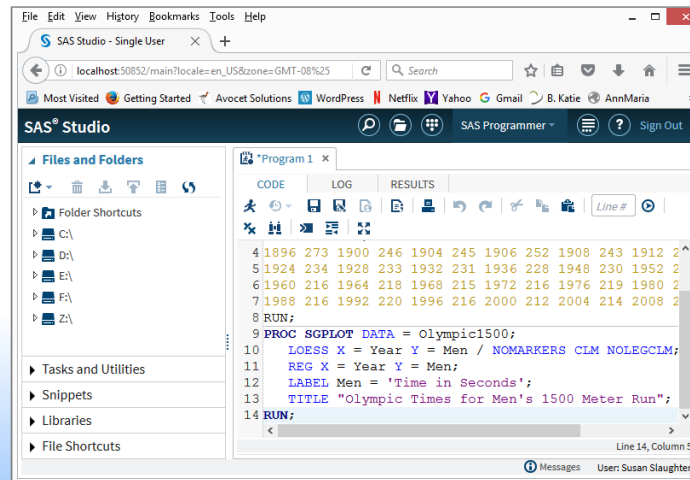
File Edit View History Bookmarks Tools Help

SAS Studio - Single User

localhost:50852/main?locale=en_US&zone=GMT-08%25

Search

Most Visited Getting Started Avocet Solutions WordPress Netflix Yahoo Gmail B. Katie AnnMaria

SAS® Studio

SAS Programmer

Sign Out

Files and Folders

Folder Shortcuts
C:\
D:\
E:\
F:\
Z:\

Tasks and Utilities
Snippets
Libraries
File Shortcuts

*Program 1

CODE LOG RESULTS

Line #

4 1896 273 1900 246 1904 245 1906 252 1908 243 1912 2
5 1924 234 1928 233 1932 231 1936 228 1948 230 1952 2
6 1960 216 1964 218 1968 215 1972 216 1976 219 1980 2
7 1988 216 1992 220 1996 216 2000 212 2004 214 2008 2
8 RUN;
9 PROC SGPLOT DATA = Olympic1500;
10 LOESS X = Year Y = Men / NOMARKERS CLM NOLEGCLM;
11 REG X = Year Y = Men;
12 LABEL Men = 'Time in Seconds';
13 TITLE "Olympic Times for Men's 1500 Meter Run";
14 RUN;

Line 14, Column 5

Messages User: Susan Slaughter